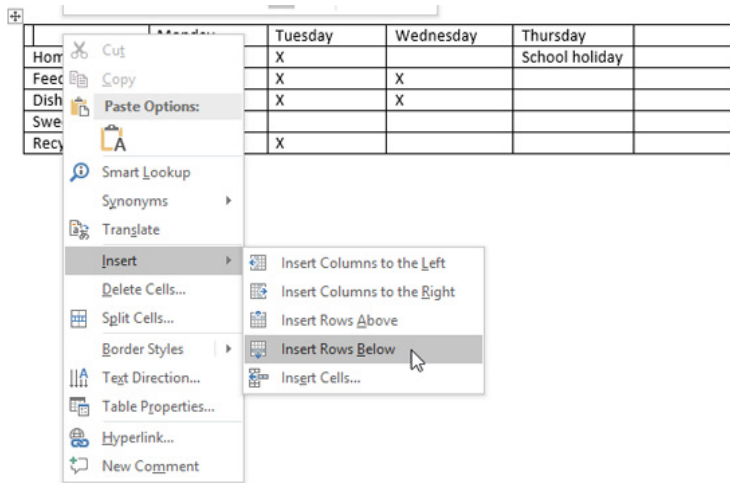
| | Monday | Tuesday | Wednesday | Thursday | |
|---|---|---|---|---|---|
| Hom | | X | | School holiday | |
| Feed | | X | X | | |
| Dish | | X | X | | |
| Swe | | | | | |
| Recy | | X | | | |

Cut
Copy
Paste Options:
Smart Lookup
Synonyms
Translate
Insert
Delete Cells...
Split Cells...
Border Styles
Text Direction...
Table Properties...
Hyperlink...
New Comment

Insert Columns to the Left
Insert Columns to the Right
Insert Rows Above
Insert Rows Below
Insert Cells...